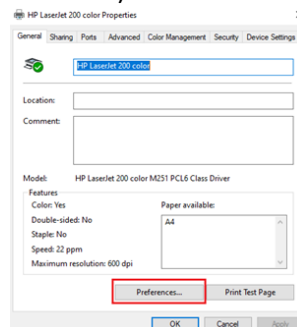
HP LaserJet 200 color Properties

General | Sharing | Ports | Advanced | Color Management | Security | Device Settings

HP LaserJet 200 color

Location:

Comment:

Model: HP LaserJet 200 color M251 PCL6 Class Driver

Features

Color: Yes

Double-sided: No

Staple: No

Speed: 22 ppm

Maximum resolution: 600 dpi

Paper available:

A4

Preferences...

Print Test Page

OK

Cancel

Apply